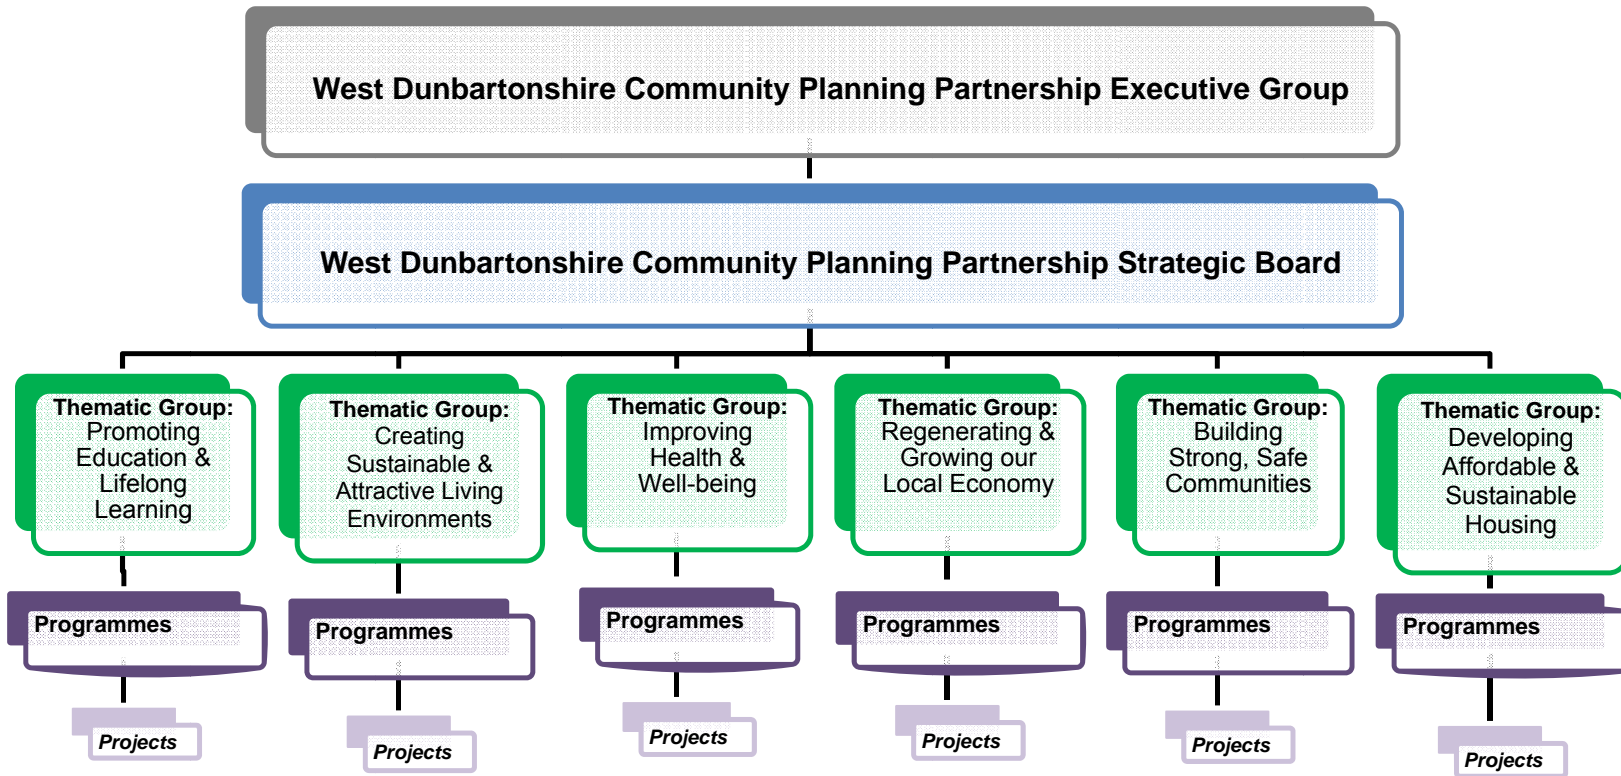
West Dunbartonshire Community Planning Partnership Executive Group

West Dunbartonshire Community Planning Partnership Strategic Board

Thematic Group: Promoting Education & Lifelong Learning

Programmes

Projects

Thematic Group: Creating Sustainable & Attractive Living Environments

Programmes

Projects

Thematic Group: Improving Health & Well-being

Programmes

Projects

Thematic Group: Regenerating & Growing our Local Economy

Programmes

Projects

Thematic Group: Building Strong, Safe Communities

Programmes

Projects

Thematic Group: Developing Affordable & Sustainable Housing

Programmes

Projects